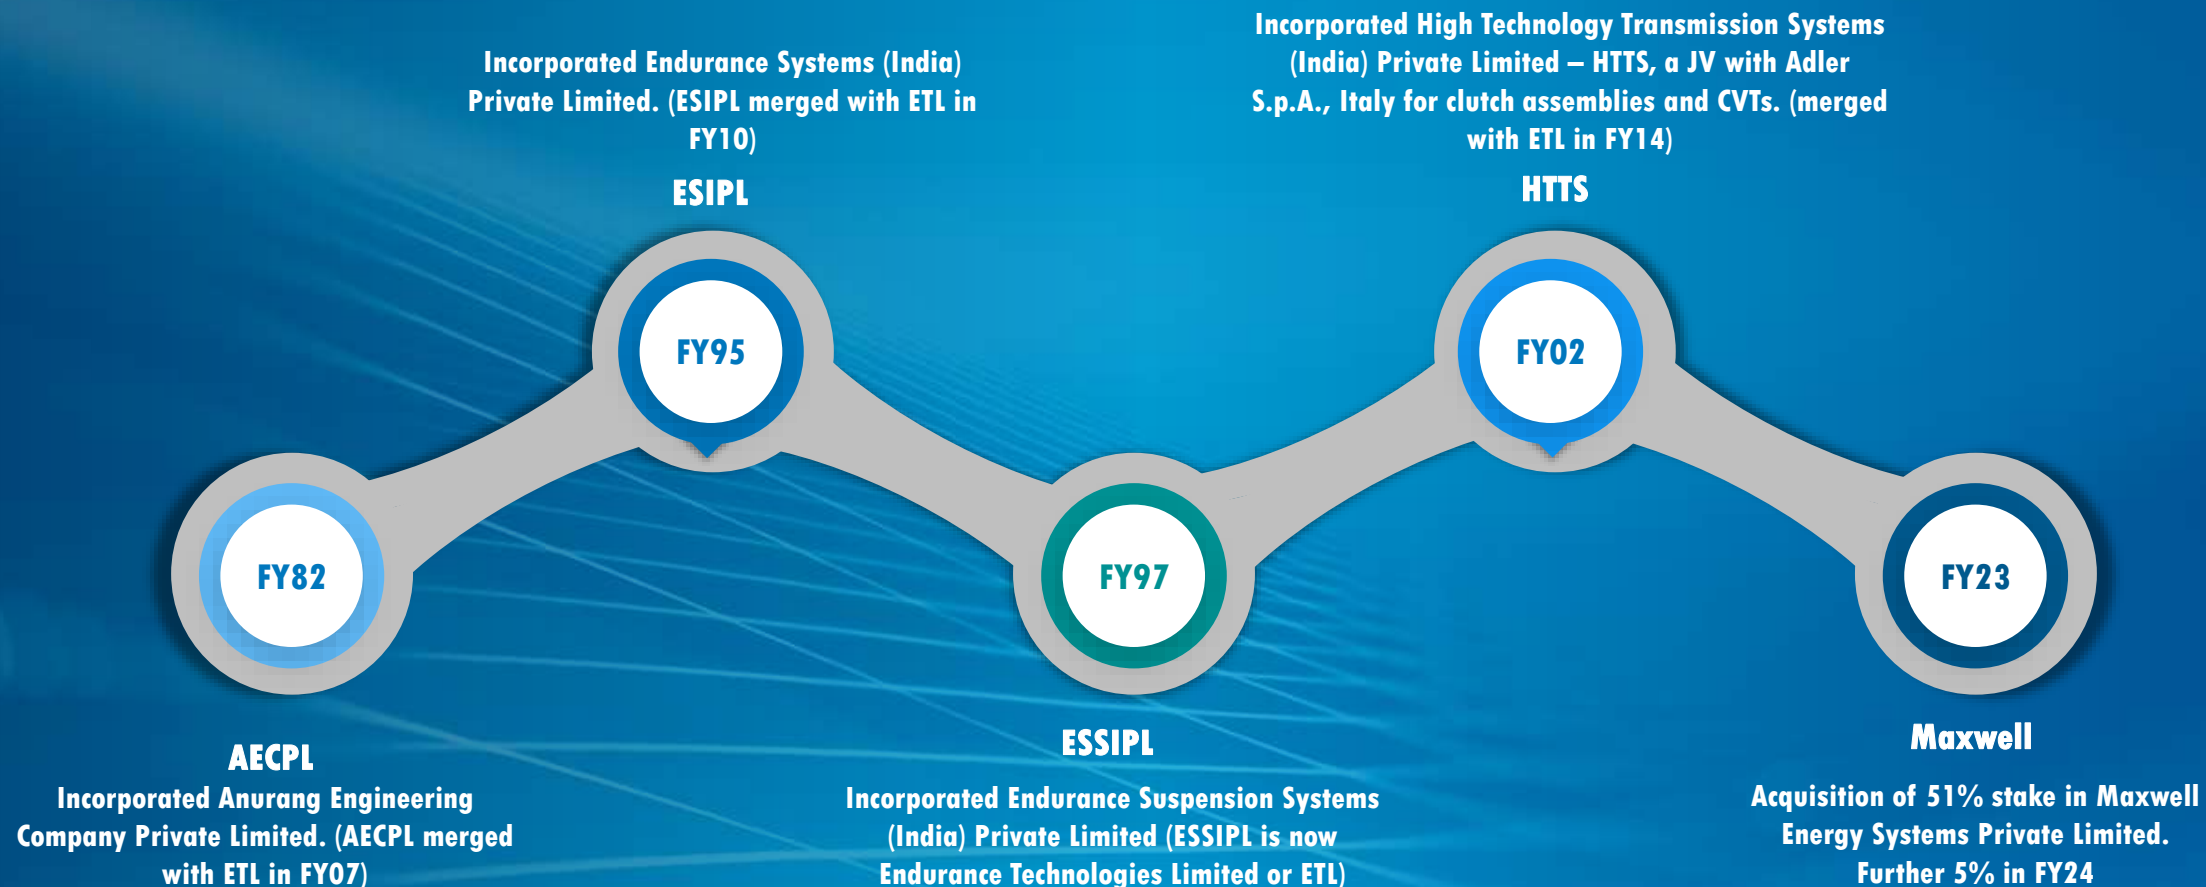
Incorporated Endurance Systems (India) Private Limited. (ESIPL merged with ETL in FY10)

ESIPL

Incorporated High Technology Transmission Systems (India) Private Limited – HTTS, a JV with Adler S.p.A., Italy for clutch assemblies and CVTs. (merged with ETL in FY14)

HTTS

FY95

FY02

FY82

FY97

FY23

AECPL

Incorporated Anurang Engineering Company Private Limited. (AECPL merged with ETL in FY07)

ESSIPL

Incorporated Endurance Suspension Systems (India) Private Limited (ESSIPL is now Endurance Technologies Limited or ETL)

Maxwell

Acquisition of 51% stake in Maxwell Energy Systems Private Limited. Further 5% in FY24